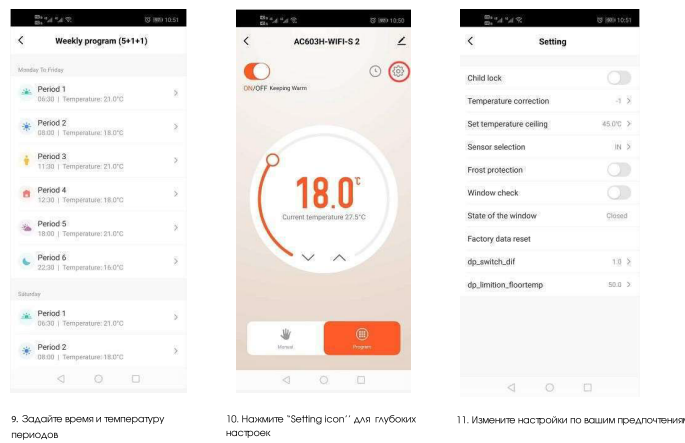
10:51

Weekly program (5+1+1)

Monday To Friday

Period 1
06:30 | Temperature: 21.0°C

Period 2
08:00 | Temperature: 18.0°C

Period 3
11:30 | Temperature: 21.0°C

Period 4
12:30 | Temperature: 18.0°C

Period 5
18:00 | Temperature: 21.0°C

Period 6
22:30 | Temperature: 16.0°C

Saturday

Period 1
06:30 | Temperature: 21.0°C

Period 2
08:00 | Temperature: 18.0°C

10:50

AC603H-WIFI-S 2

ON/OFF Keeping Warm

18.0℃

Current temperature 27.5°C

Manual

Program

10:51

Setting

Child lock

Temperature correction -1

Set temperature ceiling 45.0°C

Sensor selection IN

Frost protection

Window check

State of the window Closed

Factory data reset

dp_switch_dif 1.0

dp_limition_floortemp 50.0

9. Задайте время и температуру периодов

10. Нажмите "Setting icon" для глубоких настроек

11. Измените настройки по вашим предпочтениям